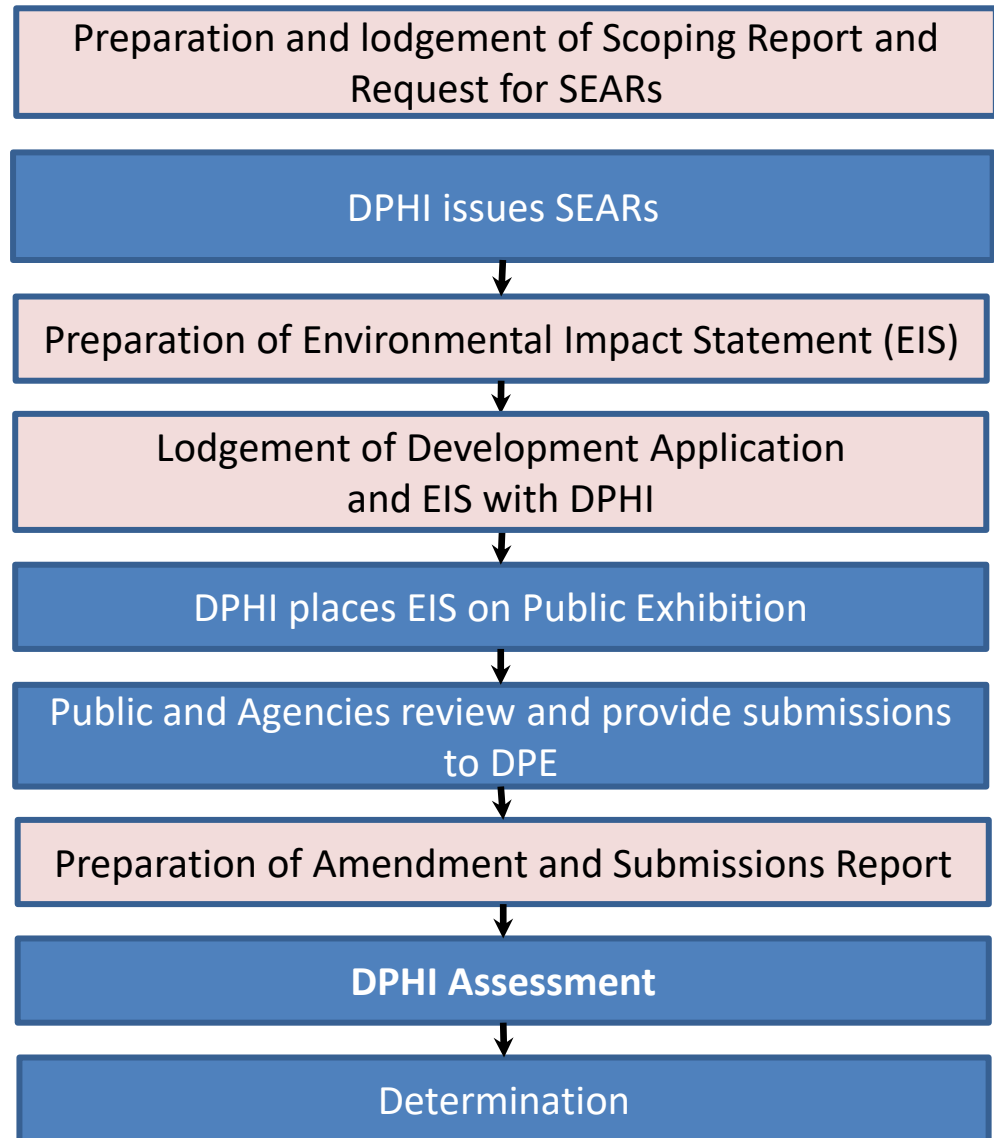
Preparation and lodgement of Scoping Report and Request for SEARs

DPHI issues SEARs

Preparation of Environmental Impact Statement (EIS)

Lodgement of Development Application and EIS with DPHI

DPHI places EIS on Public Exhibition

Public and Agencies review and provide submissions to DPE

Preparation of Amendment and Submissions Report

**DPHI Assessment**

Determination